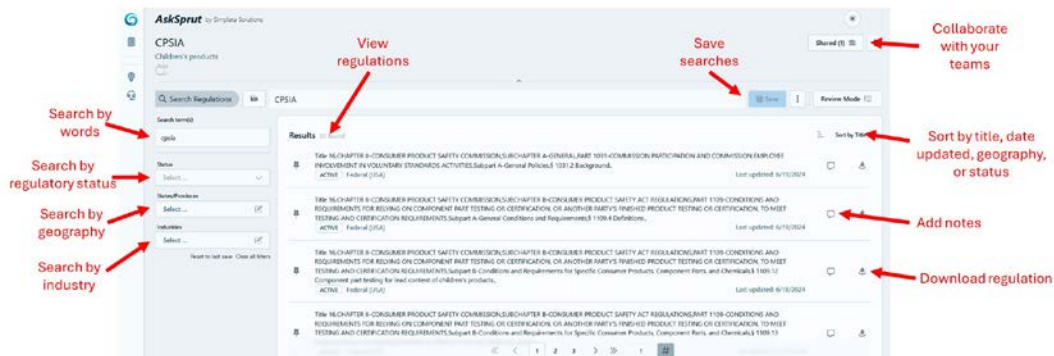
AskSprut by Simplete Solutions

CPSIA
Children's products

Shared (1)

Collaborate with your teams

View regulations

Save searches

Search Regulations

CPSIA

Save

Review Mode

Search by words

Search term(s)

cpsia

Search by regulatory status

Status

Select...

Search by geography

States/Provinces

Select...

Search by industry

Industries

Select...

Reset to last save Clear all filters

Results 20 found

Sort by Title

Sort by title, date updated, geography, or status

Title 16-CHAPTER II-CONSUMER PRODUCT SAFETY COMMISSION,SUBCHAPTER A-GENERAL,PART 1031-COMMISSION PARTICIPATION AND COMMISSION EMPLOYEE INVOLVEMENT IN VOLUNTARY STANDARDS ACTIVITIES,Subpart A-General Policies,§ 1031.2 Background.
ACTIVE Federal (USA) Last updated: 6/10/2024

Title 16-CHAPTER II-CONSUMER PRODUCT SAFETY COMMISSION,SUBCHAPTER B-CONSUMER PRODUCT SAFETY ACT REGULATIONS,PART 1109-CONDITIONS AND REQUIREMENTS FOR RELYING ON COMPONENT PART TESTING OR CERTIFICATION, OR ANOTHER PARTY'S FINISHED PRODUCT TESTING OR CERTIFICATION, TO MEET TESTING AND CERTIFICATION REQUIREMENTS,Subpart A-General Conditions and Requirements,§ 1109.4 Definitions.
ACTIVE Federal (USA) Last updated: 6/10/2024

Add notes

Title 16-CHAPTER II-CONSUMER PRODUCT SAFETY COMMISSION,SUBCHAPTER B-CONSUMER PRODUCT SAFETY ACT REGULATIONS,PART 1109-CONDITIONS AND REQUIREMENTS FOR RELYING ON COMPONENT PART TESTING OR CERTIFICATION, OR ANOTHER PARTY'S FINISHED PRODUCT TESTING OR CERTIFICATION, TO MEET TESTING AND CERTIFICATION REQUIREMENTS,Subpart B-Conditions and Requirements for Specific Consumer Products, Component Parts, and Chemicals,§ 1109.12 Component part testing for lead content of children's products.
ACTIVE Federal (USA) Last updated: 6/10/2024

Download regulation

Title 16-CHAPTER II-CONSUMER PRODUCT SAFETY COMMISSION,SUBCHAPTER B-CONSUMER PRODUCT SAFETY ACT REGULATIONS,PART 1109-CONDITIONS AND REQUIREMENTS FOR RELYING ON COMPONENT PART TESTING OR CERTIFICATION, OR ANOTHER PARTY'S FINISHED PRODUCT TESTING OR CERTIFICATION, TO MEET TESTING AND CERTIFICATION REQUIREMENTS,Subpart B-Conditions and Requirements for Specific Consumer Products, Component Parts, and Chemicals,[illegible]

1 2 3 1